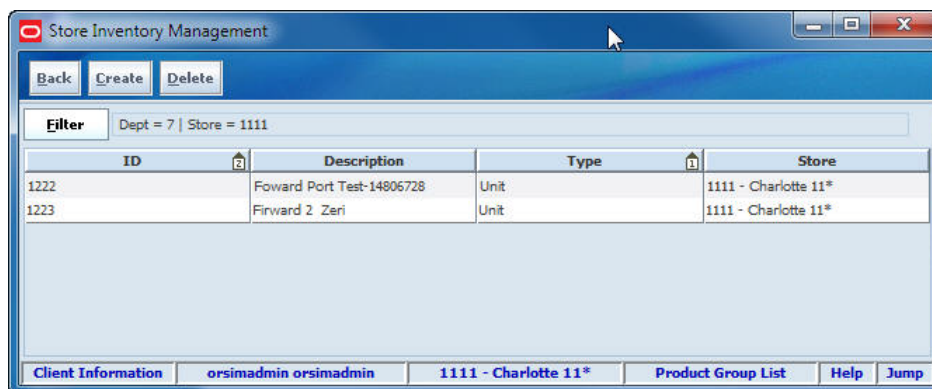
Store Inventory Management

Back Create Delete

Filter Dept = 7 | Store = 1111

| ID 2 | Description | Type 1 | Store |
|---|---|---|---|
| 1222 | Foward Port Test-14806728 | Unit | 1111 - Charlotte 11* |
| 1223 | Firward 2 Zeri | Unit | 1111 - Charlotte 11* |

Client Information | orsimadmin orsimadmin | 1111 - Charlotte 11* | Product Group List | Help | Jump